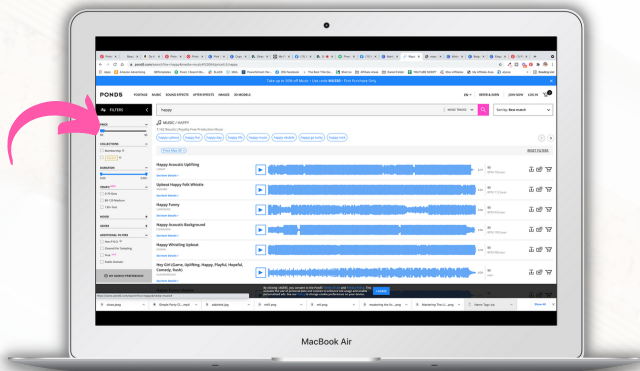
PONDS

FOOTAGE MUSIC SOUND EFFECTS AFTER EFFECTS IMAGES 3D MODELS

FILTERS

happy

MUSIC TRACKS

Sort by: Best match

MUSIC / HAPPY

PRICE

COLLECTIONS

DURATION

TEMPO

MOODS

GENRE

ADDITIONAL FILTERS

NO SEARCH PREFERENCES

Happy Acoustic Uplifting

Upbeat Happy Folk Whistle

Happy Funny

Happy Acoustic Background

Happy Whistling Upbeat

Hey Girl (Game, Uplifting, Happy, Playful, Hopeful, Comedy, Rock)

MacBook Air